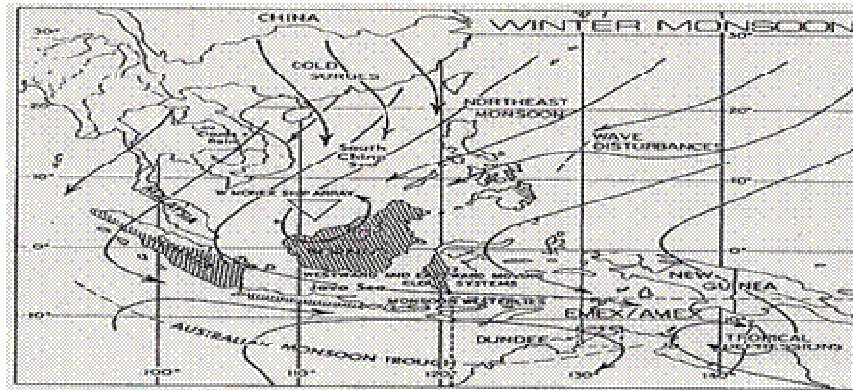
CHINA
WINTER MONSOON
30°
30°
COLD SURGES
20°
20°
NORTHEAST MONSOON
Cool Rain
South China Sea
WAVE DISTURBANCES
10°
10°
W NOREX SHIP ARRAY
0°
0°
WESTWARD AND EASTWARD MOVING CLOUD SYSTEMS
Java Sea
MONSOON WESTERLIES
NEW GUINEA
10°
EMEX/AMEX
AUSTRALIAN MONSOON TROUGH
DUNDEE
TROPICAL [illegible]
100°
110°
120°
130°
140°